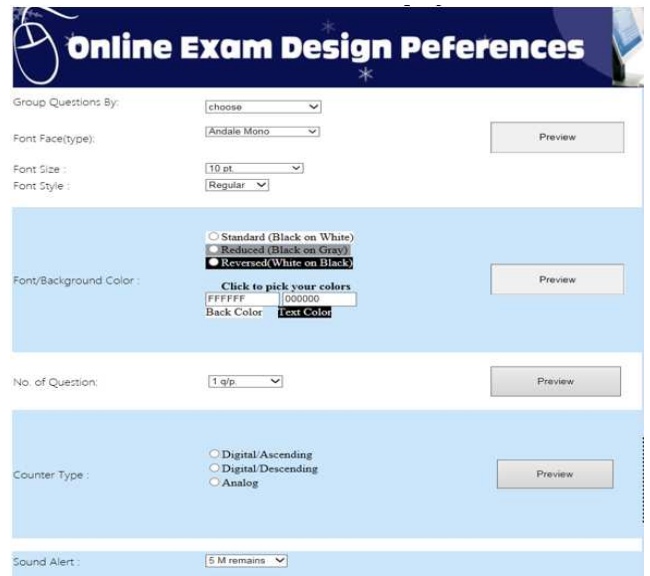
Online Exam Design Peferences

Group Questions By: choose

Font Face(type): Andale Mono

Preview

Font Size : 10 pt.

Font Style : Regular

Font/Background Color :

Standard (Black on White)

Reduced (Black on Gray)

Reversed(White on Black)

Click to pick your colors

FFFFFF 000000

Back Color Text Color

Preview

No. of Question: 1 q/p.

Preview

Counter Type :

Digital/Ascending

Digital/Descending

Analog

Preview

Sound Alert : 5 M remains